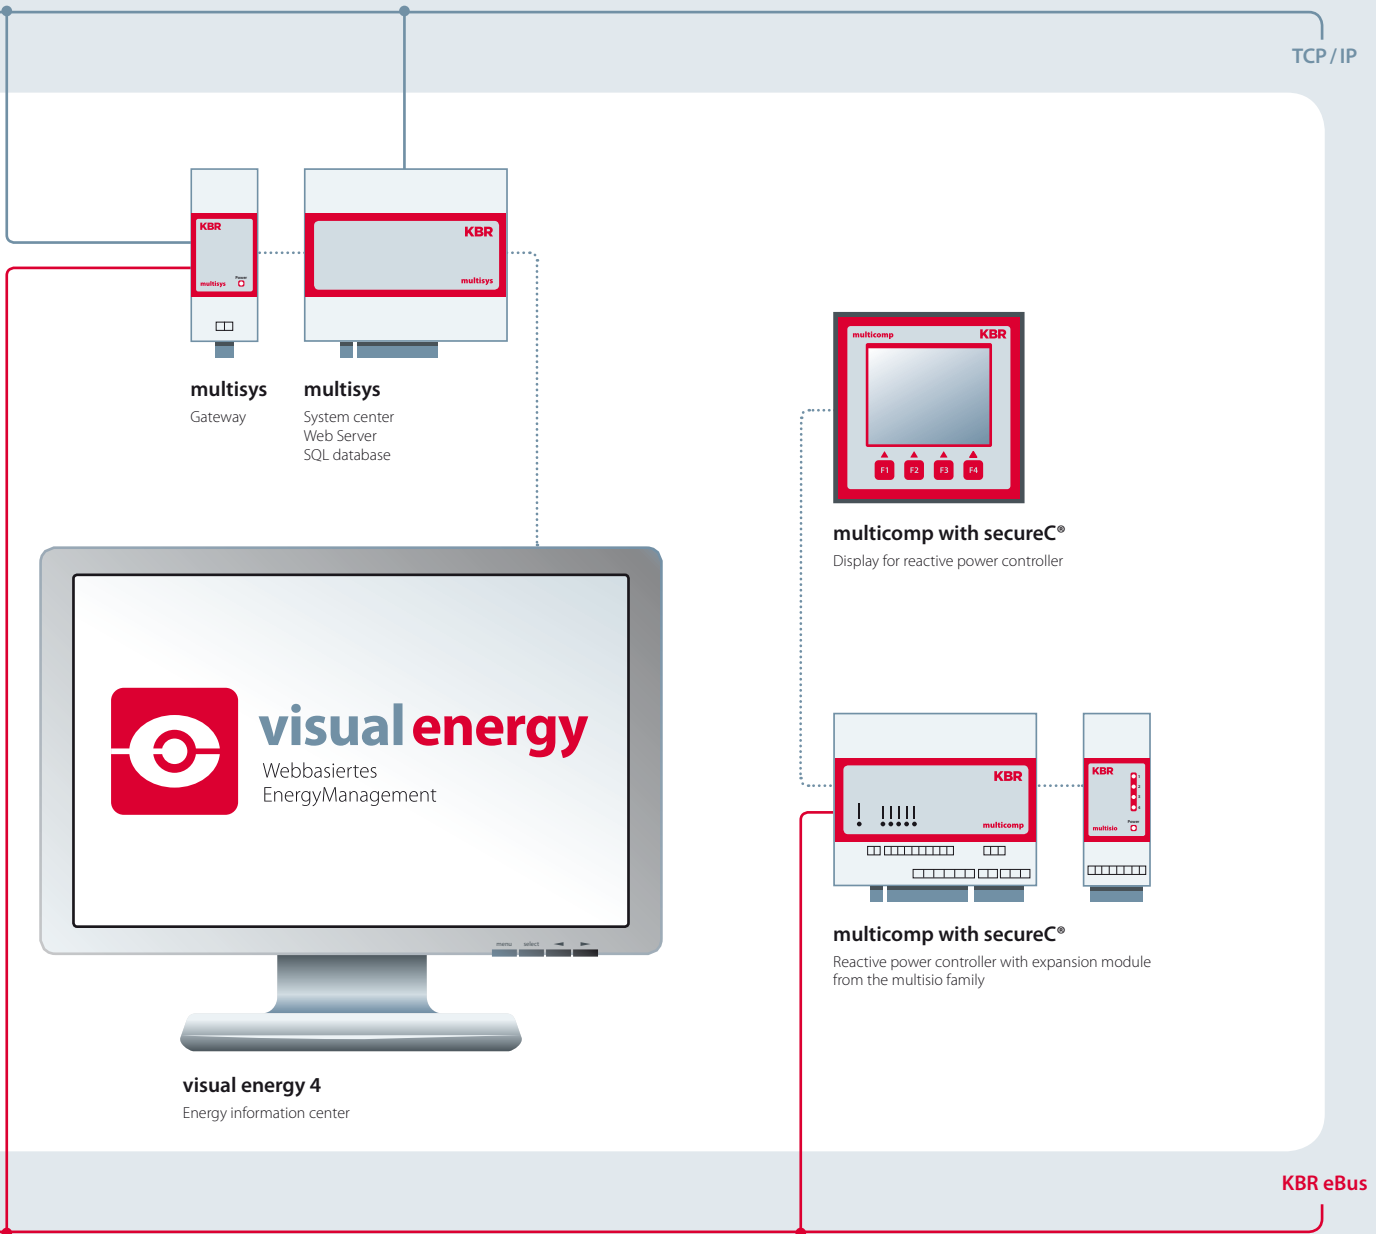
TCP / IP

KBR
multisys
Power

KBR
multisys

multisys
Gateway

multisys
System center
Web Server
SQL database

multicomp KBR
F1 F2 F3 F4

multicomp with secureC®
Display for reactive power controller

visual energy
Webbasiertes
EnergyManagement

menu select

KBR
multicomp

KBR
multisio
Power

multicomp with secureC®
Reactive power controller with expansion module from the multisio family

visual energy 4
Energy information center

KBR eBus